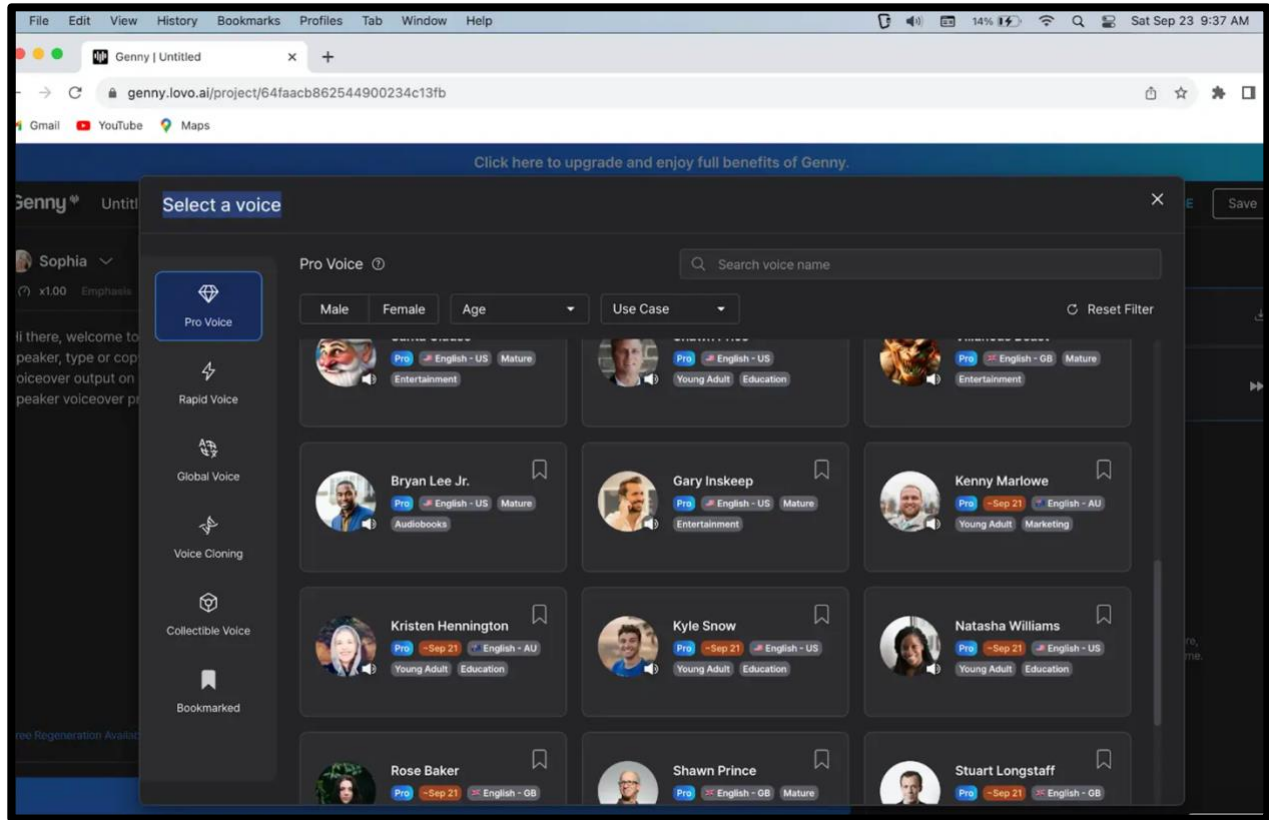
File Edit View History Bookmarks Profiles Tab Window Help
14% Sat Sep 23 9:37 AM

Genny | Untitled

genny.lovo.ai/project/64faacb862544900234c13fb

Gmail YouTube Maps

Click here to upgrade and enjoy full benefits of Genny.

Genny Untitl

Save

Sophia

x1.00 Emphasis

i there, welcome to peaker, type or cop oiceover output on peaker voiceover pr

ree Regeneration Availa

Select a voice

Pro Voice

Rapid Voice

Global Voice

Voice Cloning

Collectible Voice

Bookmarked

Pro Voice

Search voice name

Male Female Age Use Case

Reset Filter

Pro English - US Mature
Entertainment

Pro English - US
Young Adult Education

Pro English - GB Mature
Entertainment

Bryan Lee Jr.
Pro English - US Mature
Audiobooks

Gary Inskeep
Pro English - US Mature
Entertainment

Kenny Marlowe
Pro ~Sep 21 English - AU
Young Adult Marketing

Kristen Hennington
Pro ~Sep 21 English - AU
Young Adult Education

Kyle Snow
Pro ~Sep 21 English - US
Young Adult Education

Natasha Williams
Pro ~Sep 21 English - US
Young Adult Education

Rose Baker
Pro ~Sep 21 English - GB

Shawn Prince
Pro English - GB Mature

Stuart Longstaff
Pro ~Sep 21 English - GB

re,
me.